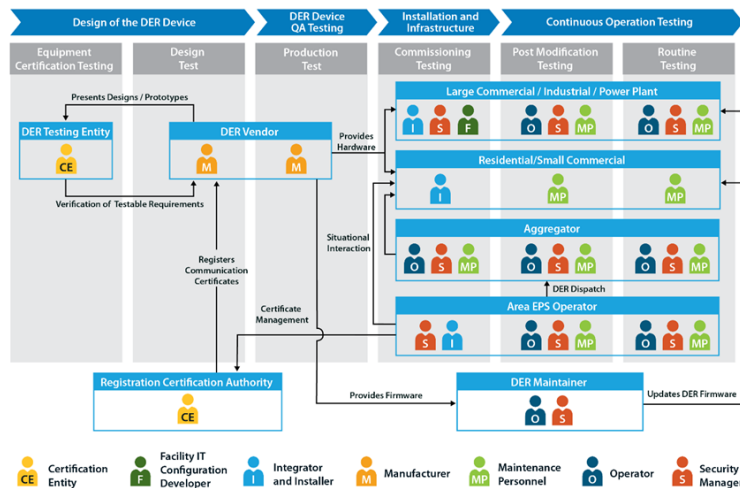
Design of the DER Device

DER Device QA Testing

Installation and Infrastructure

Continuous Operation Testing

Equipment Certification Testing

Design Test

Production Test

Commissioning Testing

Post Modification Testing

Routine Testing

Presents Designs / Prototypes

DER Testing Entity

CE

DER Vendor

M

M

Verification of Testable Requirements

Provides Hardware

Large Commercial / Industrial / Power Plant

I S F

O S MP

O S MP

Residential/Small Commercial

I

MP

MP

Situational Interaction

Aggregator

O S MP

O S MP

O S MP

Registers Communication Certificates

DER Dispatch

Area EPS Operator

Certificate Management

S I

O S MP

O S MP

Registration Certification Authority

CE

Provides Firmware

DER Maintainer

O S

Updates DER Firmware

CE Certification Entity

F Facility IT Configuration Developer

I Integrator and Installer

M Manufacturer

MP Maintenance Personnel

O Operator

S Security Manage